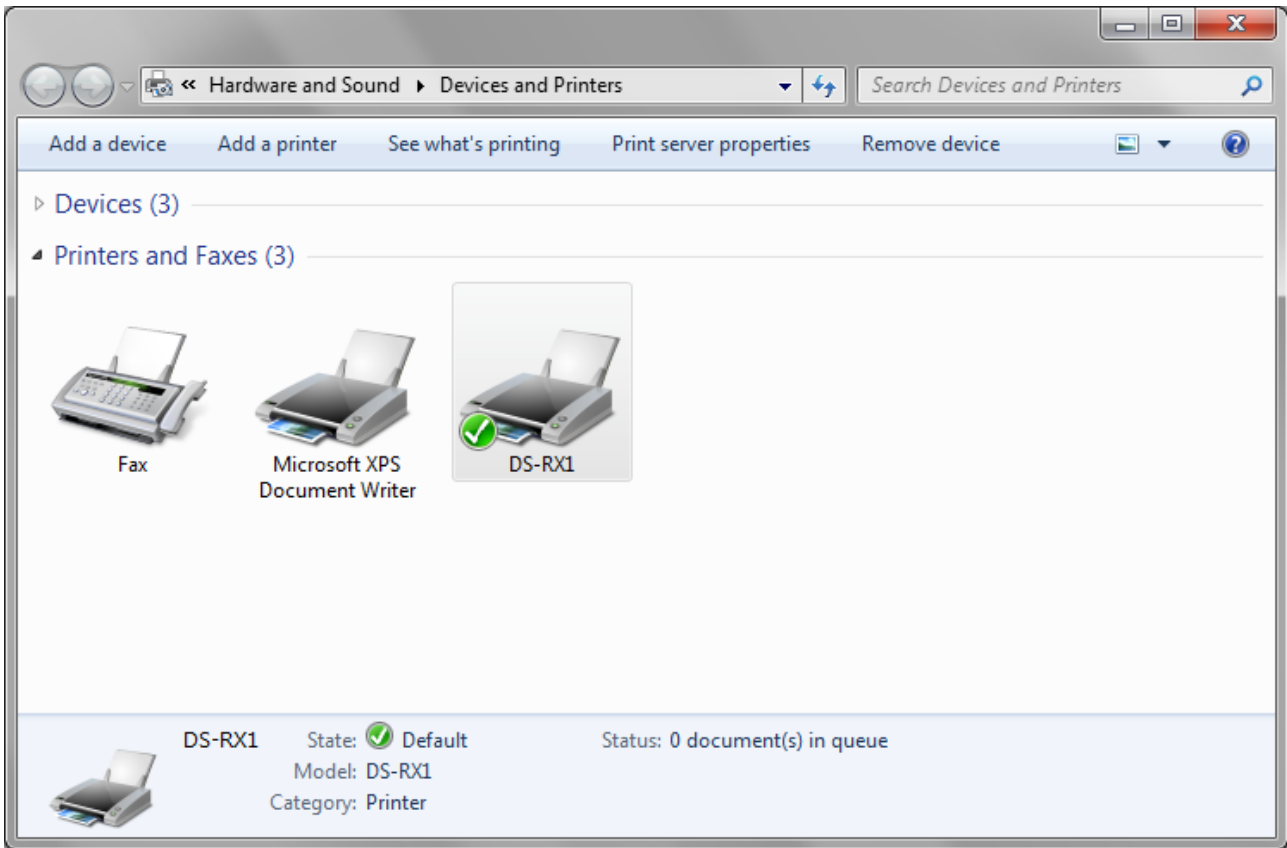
« Hardware and Sound ▸ Devices and Printers

Search Devices and Printers

Add a device   Add a printer   See what's printing   Print server properties   Remove device

Devices (3)

Printers and Faxes (3)

Fax

Microsoft XPS Document Writer

DS-RX1

DS-RX1   State: Default   Status: 0 document(s) in queue
Model: DS-RX1
Category: Printer